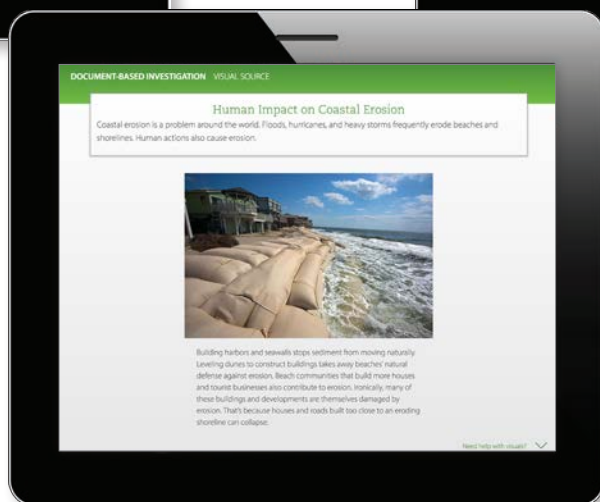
DOCUMENT-BASED INVESTIGATION VISUAL SOURCE

Human Impact on Coastal Erosion

Coastal erosion is a problem around the world. Floods, hurricanes, and heavy storms frequently erode beaches and shorelines. Human actions also cause erosion.

Building harbors and seawalls stops sediment from moving naturally. Leveling dunes to construct buildings takes away beaches' natural defense against erosion. Beach communities that build more houses and tourist businesses also contribute to erosion. Ironically, many of these buildings and developments are themselves damaged by erosion. That's because houses and roads built too close to an eroding shoreline can collapse.

Need help with visuals?